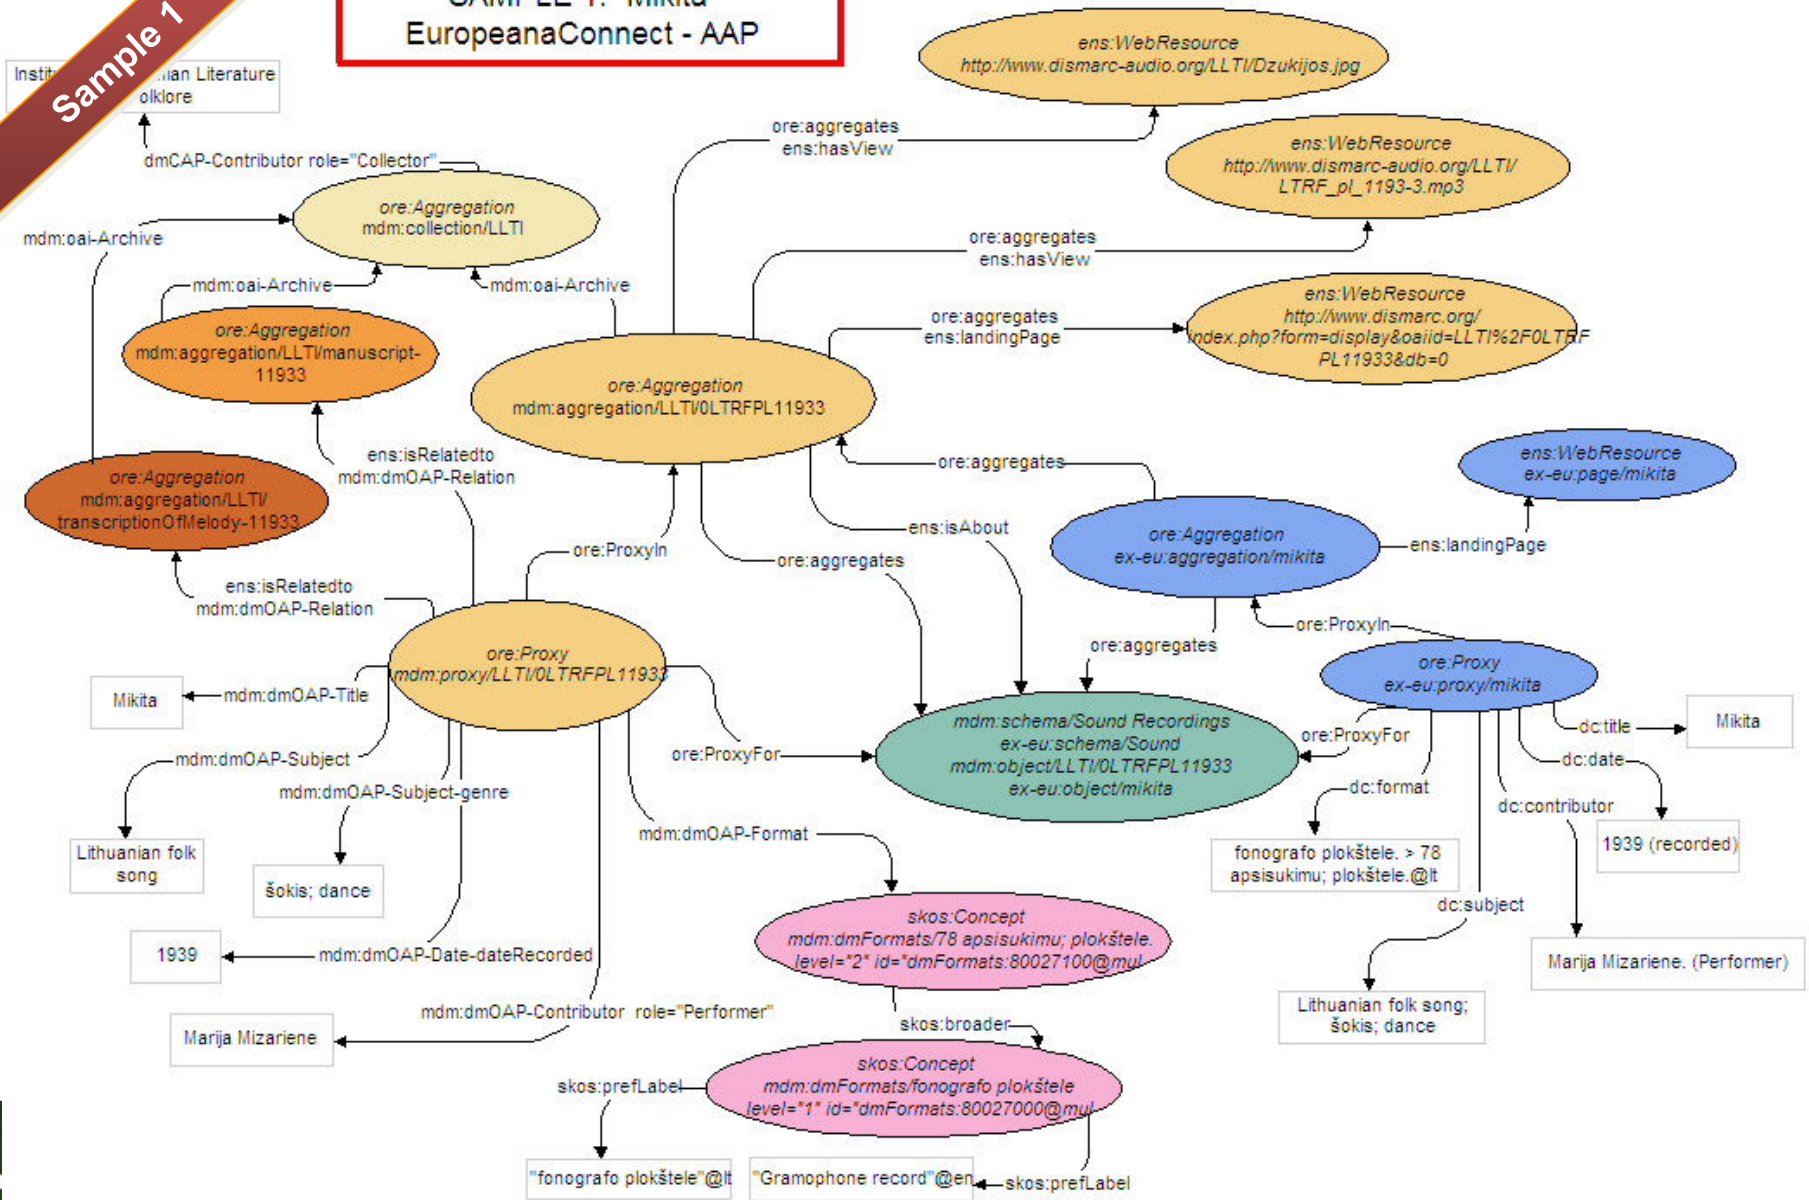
Sample 1

SAMPLE 1: Mikita
EuropeanaConnect - AAP

Instit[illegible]ian Literature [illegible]olklore

dmCAP-Contributor role="Collector"

mdm:oai-Archive

ore:Aggregation
mdm:collection/LLTI

mdm:oai-Archive

mdm:oai-Archive

ore:Aggregation
mdm:aggregation/LLTI/manuscript-11933

ore:Aggregation
mdm:aggregation/LLTI/transcriptionOfMelody-11933

ens:isRelatedto
mdm:dmOAP-Relation

ens:isRelatedto
mdm:dmOAP-Relation

ore:aggregates
ens:hasView

ens:WebResource
http://www.dismarc-audio.org/LLTI/Dzukijos.jpg

ens:WebResource
http://www.dismarc-audio.org/LLTI/LTRF_pl_1193-3.mp3

ore:aggregates
ens:hasView

ore:aggregates
ens:landingPage

ens:WebResource
http://www.dismarc.org/index.php?form=display&oaiid=LLTI%2F0LTRFPL11933&db=0

ore:Aggregation
mdm:aggregation/LLTI/0LTRFPL11933

ore:aggregates

ens:WebResource
ex-eu:page/mikita

ens:isAbout

ore:Aggregation
ex-eu:aggregation/mikita

ens:landingPage

ore:ProxyIn

ore:aggregates

ore:aggregates

ore:ProxyIn

ore:Proxy
mdm:proxy/LLTI/0LTRFPL11933

ore:Proxy
ex-eu:proxy/mikita

Mikita

mdm:dmOAP-Title

mdm:dmOAP-Subject

mdm:dmOAP-Subject-genre

ore:ProxyFor

mdm:schema/Sound Recordings
ex-eu:schema/Sound
mdm:object/LLTI/0LTRFPL11933
ex-eu:object/mikita

ore:ProxyFor

dc:title

Mikita

dc:date

dc:format

dc:contributor

Lithuanian folk song

šokis; dance

mdm:dmOAP-Format

fonografo plokštele. > 78 apsisukimu; plokštele.@lt

1939 (recorded)

dc:subject

1939

mdm:dmOAP-Date-dateRecorded

skos:Concept
mdm:dmFormats/78 apsisukimu; plokštele.
level="2" id="dmFormats:80027100@mul

Marija Mizariene. (Performer)

Lithuanian folk song; šokis; dance

Marija Mizariene

mdm:dmOAP-Contributor role="Performer"

skos:broader

skos:prefLabel

skos:Concept
mdm:dmFormats/fonografo plokštele
level="1" id="dmFormats:80027000@mul

"fonografo plokštele"@lt

"Gramophone record"@en

skos:prefLabel